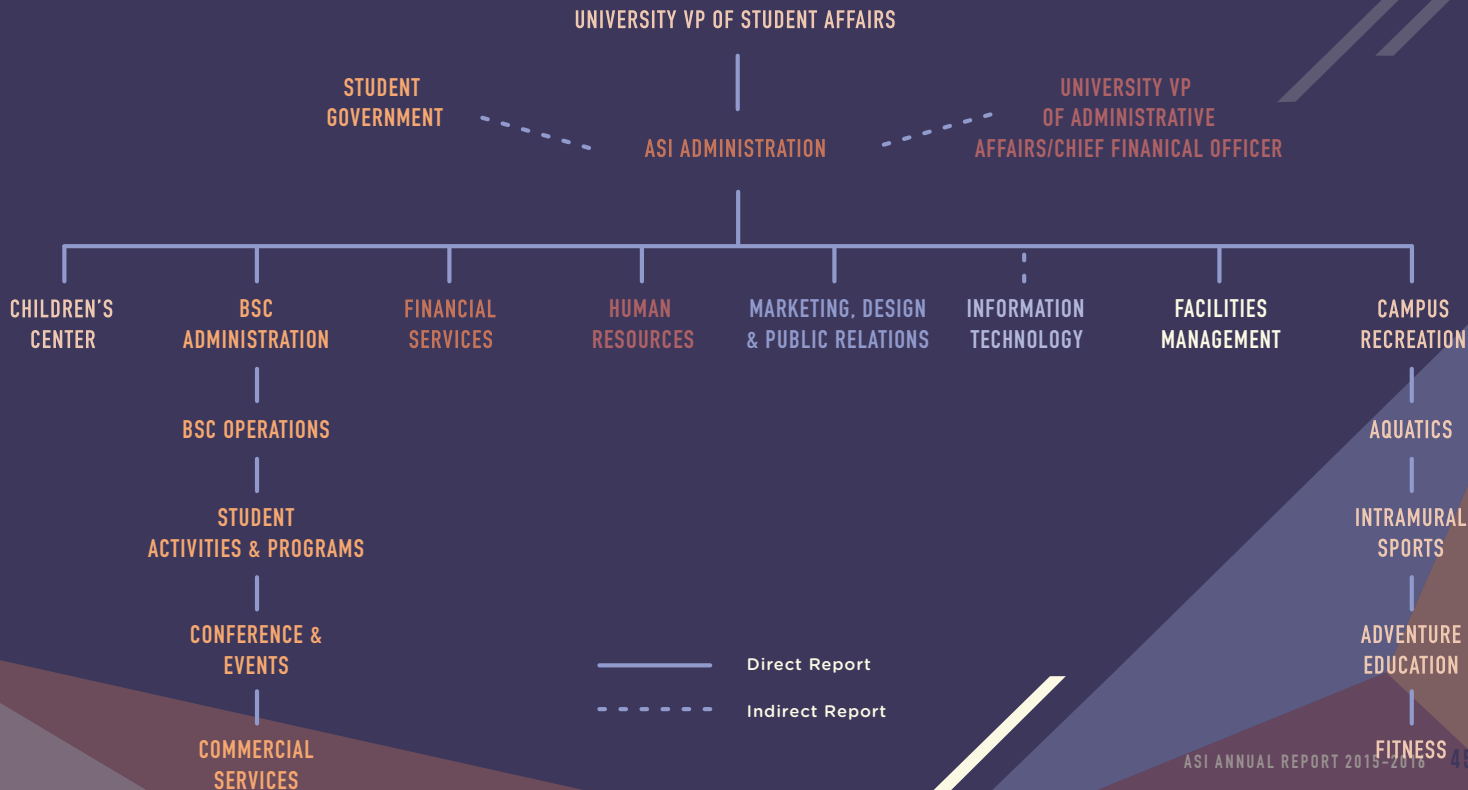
UNIVERSITY VP OF STUDENT AFFAIRS

STUDENT GOVERNMENT

ASI ADMINISTRATION

UNIVERSITY VP OF ADMINISTRATIVE AFFAIRS/CHIEF FINANICAL OFFICER

CHILDREN'S CENTER

BSC ADMINISTRATION

FINANCIAL SERVICES

HUMAN RESOURCES

MARKETING, DESIGN & PUBLIC RELATIONS

INFORMATION TECHNOLOGY

FACILITIES MANAGEMENT

CAMPUS RECREATION

BSC OPERATIONS

STUDENT ACTIVITIES & PROGRAMS

CONFERENCE & EVENTS

COMMERCIAL SERVICES

AQUATICS

INTRAMURAL SPORTS

ADVENTURE EDUCATION

FITNESS

Direct Report

Indirect Report

ASI ANNUAL REPORT 2015-2016 45